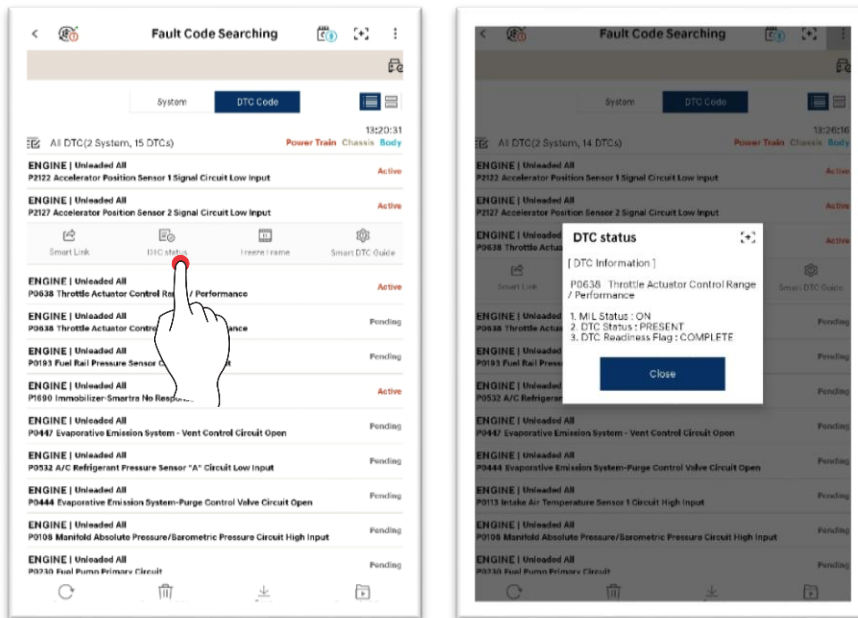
Fault Code Searching

System DTC Code

13:20:31

All DTC(2 System, 15 DTCs) Power Train Chassis Body

ENGINE | Unleaded All
P2122 Accelerator Position Sensor 1 Signal Circuit Low Input Active

ENGINE | Unleaded All
P2127 Accelerator Position Sensor 2 Signal Circuit Low Input Active

Smart Link DTC status Freeze Frame Smart DTC Guide

ENGINE | Unleaded All
P0638 Throttle Actuator Control Ra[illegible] / Performance Active

ENGINE | Unleaded All
P0638 Throttle Actuator Contro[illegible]ance Pending

ENGINE | Unleaded All
P0193 Fuel Rail Pressure Sensor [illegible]t Pending

ENGINE | Unleaded All
P1690 Immobilizer-Smartra No Respo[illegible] Active

ENGINE | Unleaded All
P0447 Evaporative Emission System - Vent Control Circuit Open Pending

ENGINE | Unleaded All
P0532 A/C Refrigerant Pressure Sensor "A" Circuit Low Input Pending

ENGINE | Unleaded All
P0444 Evaporative Emission System-Purge Control Valve Circuit Open Pending

ENGINE | Unleaded All
P0108 Manifold Absolute Pressure/Barometric Pressure Circuit High Input Pending

ENGINE | Unleaded All
P0230 Fuel Pump Primary Circuit Pending

Fault Code Searching

System DTC Code

13:26:10

All DTC(2 System, 14 DTCs) Power Train Chassis Body

ENGINE | Unleaded All
P2122 Accelerator Position Sensor 1 Signal Circuit Low Input Active

ENGINE | Unleaded All
P2127 Accelerator Position Sensor 2 Signal Circuit Low Input Active

ENGINE | Unleaded All
P0638 Throttle Actuat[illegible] Active

Smart Link Smart DTC Guide

DTC status

[ DTC Information ]

P0638 Throttle Actuator Control Range / Performance

1. MIL Status : ON
2. DTC Status : PRESENT
3. DTC Readiness Flag : COMPLETE

Close

ENGINE | Unleaded All
P0638 Throttle Actuat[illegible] Pending

ENGINE | Unleaded All
P0193 Fuel Rail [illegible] Pending

ENGINE | Unleaded All
P0532 A/C Refrigera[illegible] Pending

ENGINE | Unleaded All
P0447 Evaporative Emission System - Vent Control Circuit Open Pending

ENGINE | Unleaded All
P0444 Evaporative Emission System-Purge Control Valve Circuit Open Pending

ENGINE | Unleaded All
P0113 Intake Air Temperature Sensor 1 Circuit High Input Pending

ENGINE | Unleaded All
P0108 Manifold Absolute Pressure/Barometric Pressure Circuit High Input Pending

ENGINE | Unleaded All
P0230 Fuel Pump Primary Circuit Pending